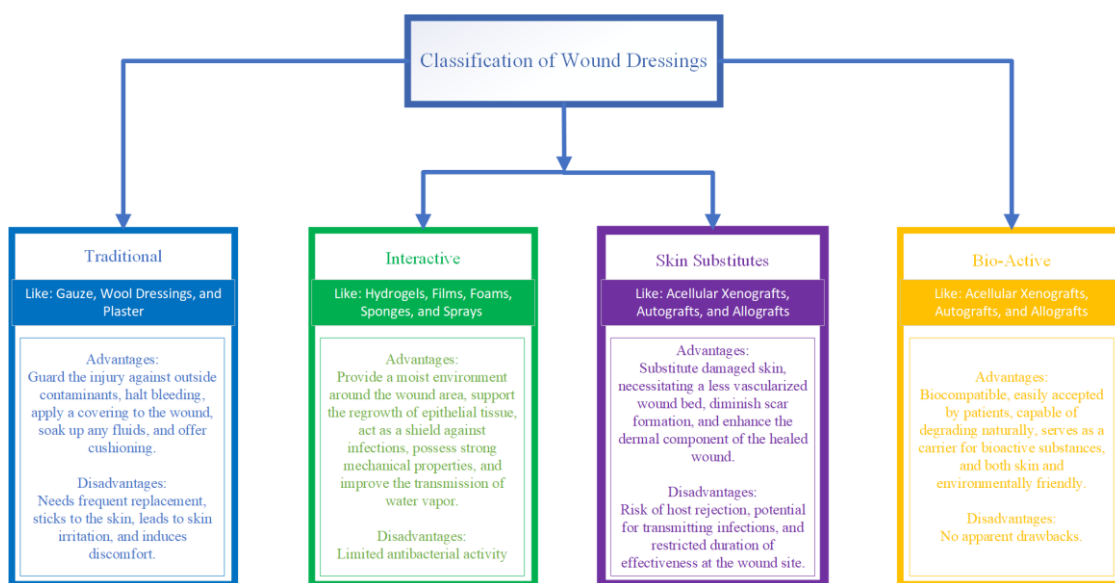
Classification of Wound Dressings

Traditional

Like: Gauze, Wool Dressings, and Plaster

Advantages:
Guard the injury against outside contaminants, halt bleeding, apply a covering to the wound, soak up any fluids, and offer cushioning.

Disadvantages:
Needs frequent replacement, sticks to the skin, leads to skin irritation, and induces discomfort.

Interactive

Like: Hydrogels, Films, Foams, Sponges, and Sprays

Advantages:
Provide a moist environment around the wound area, support the regrowth of epithelial tissue, act as a shield against infections, possess strong mechanical properties, and improve the transmission of water vapor.

Disadvantages:
Limited antibacterial activity

Skin Substitutes

Like: Acellular Xenografts, Autografts, and Allografts

Advantages:
Substitute damaged skin, necessitating a less vascularized wound bed, diminish scar formation, and enhance the dermal component of the healed wound.

Disadvantages:
Risk of host rejection, potential for transmitting infections, and restricted duration of effectiveness at the wound site.

Bio-Active

Like: Acellular Xenografts, Autografts, and Allografts

Advantages:
Biocompatible, easily accepted by patients, capable of degrading naturally, serves as a carrier for bioactive substances, and both skin and environmentally friendly.

Disadvantages:
No apparent drawbacks.